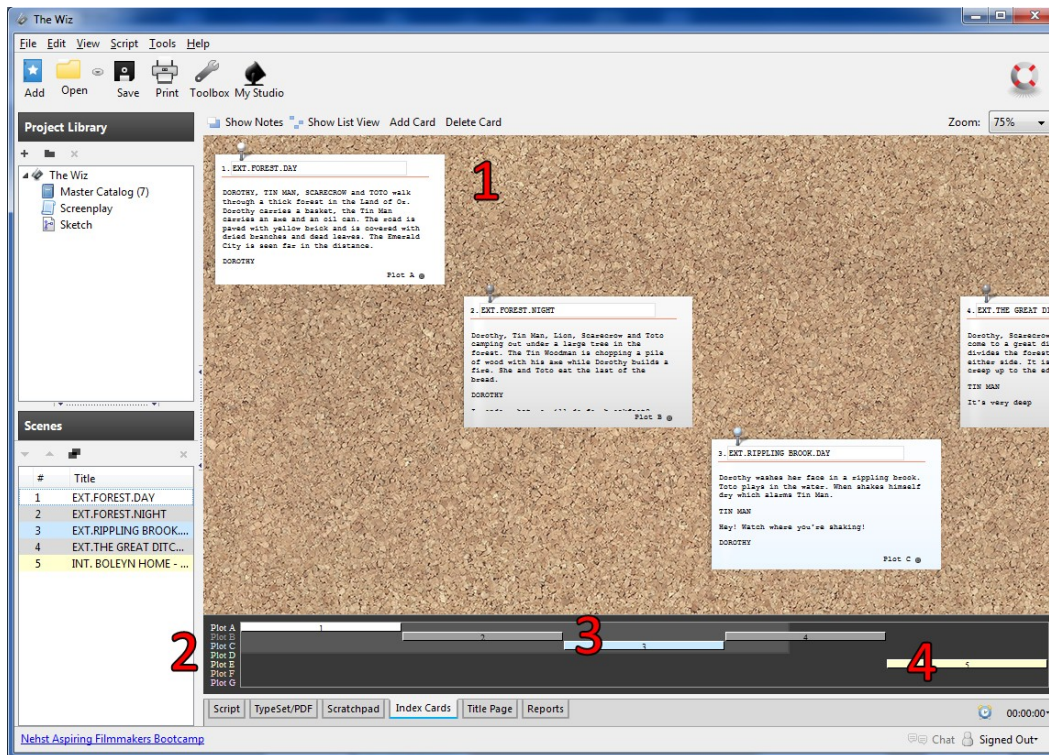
The Wiz

File Edit View Script Tools Help

Add Open Save Print Toolbox My Studio

Project Library

The Wiz
Master Catalog (7)
Screenplay
Sketch

Scenes

| # | Title |
|---|---|
| 1 | EXT.FOREST.DAY |
| 2 | EXT.FOREST.NIGHT |
| 3 | EXT.RIPPLING BROOK.... |
| 4 | EXT.THE GREAT DITC... |
| 5 | INT. BOLEYN HOME - ... |

Show Notes Show List View Add Card Delete Card Zoom: 75%

1. EXT.FOREST.DAY

DOROTHY, TIN MAN, SCARECROW and TOTO walk through a thick forest in the Land of Oz. Dorothy carries a basket, the Tin Man carries an axe and an oil can. The road is paved with yellow brick and is covered with dried branches and dead leaves. The Emerald City is seen far in the distance.

DOROTHY

Plot A

1

2. EXT.FOREST.NIGHT

Dorothy, Tin Man, Lion, Scarecrow and Toto camping out under a large tree in the forest. The Tin Woodman is chopping a pile of wood with his axe while Dorothy builds a fire. She and Toto eat the last of the bread.

DOROTHY

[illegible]

Plot B

4. EXT.THE GREAT DI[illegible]

Dorothy, Scarecro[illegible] come to a great di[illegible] divides the forest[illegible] either side. It is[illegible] creep up to the ed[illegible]

TIN MAN

It's very deep

3. EXT.RIPPLING BROOK.DAY

Dorothy washes her face in a rippling brook. Toto plays in the water. When shakes himself dry which alarms Tin Man.

TIN MAN

Hey! Watch where you're shaking!

DOROTHY

Plot C

Plot A
Plot B
Plot C
Plot D
Plot E
Plot F
Plot G

1
2
3
4
5

2
3
4

Script TypeSet/PDF Scratchpad Index Cards Title Page Reports

00:00:00

Nehst Aspiring Filmmakers Bootcamp

Chat Signed Out